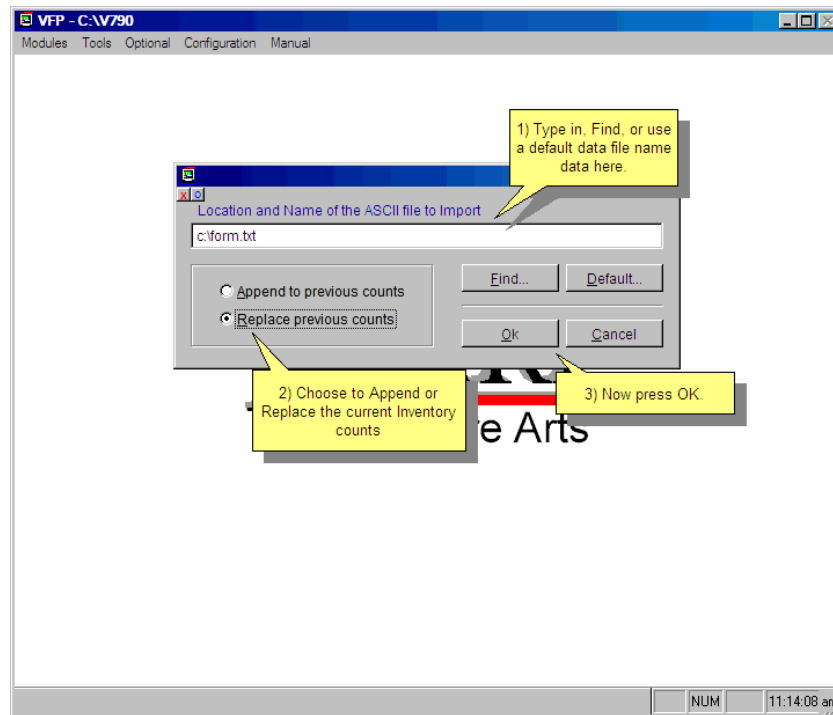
VFP - C:\V790

Modules Tools Optional Configuration Manual

1) Type in, Find, or use a default data file name data here.

x o

Location and Name of the ASCII file to Import

c:\form.txt

Append to previous counts

Replace previous counts

Find...

Default...

Ok

Cancel

2) Choose to Append or Replace the current Inventory counts

3) Now press OK.

e Arts

NUM

11:14:08 a